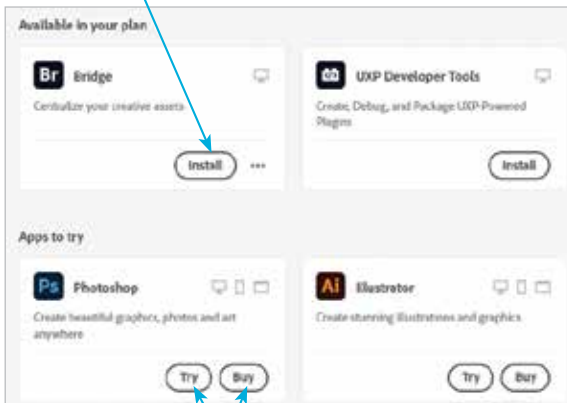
Available in your plan

Br Bridge

Centralize your creative assets

Install

...

UXP Developer Tools

Create, Debug, and Package UXP-Powered Plugins

Install

Apps to try

Ps Photoshop

Create beautiful graphics, photos and art anywhere

Try

Buy

Ai Illustrator

Create stunning illustrations and graphics

Try

Buy